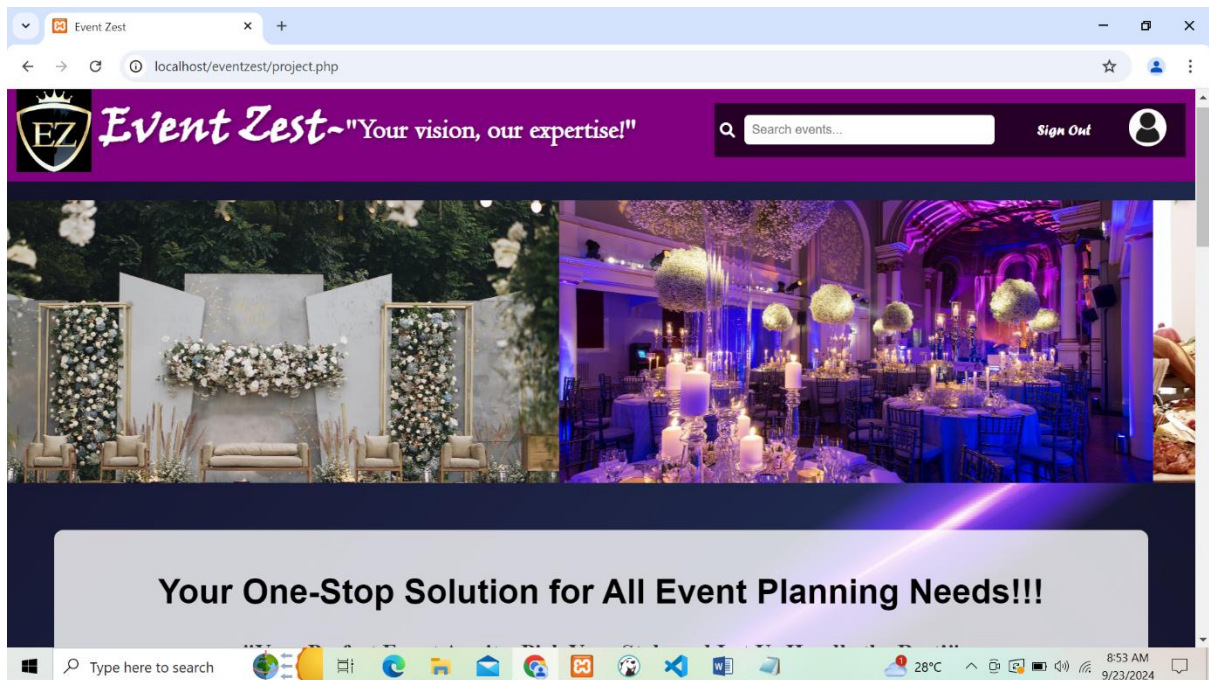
Event Zest
localhost/eventzest/project.php
EZ
Event Zest~"Your vision, our expertise!"
Search events...
Sign Out
Your One-Stop Solution for All Event Planning Needs!!!
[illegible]
Type here to search
28°C
8:53 AM
9/23/2024